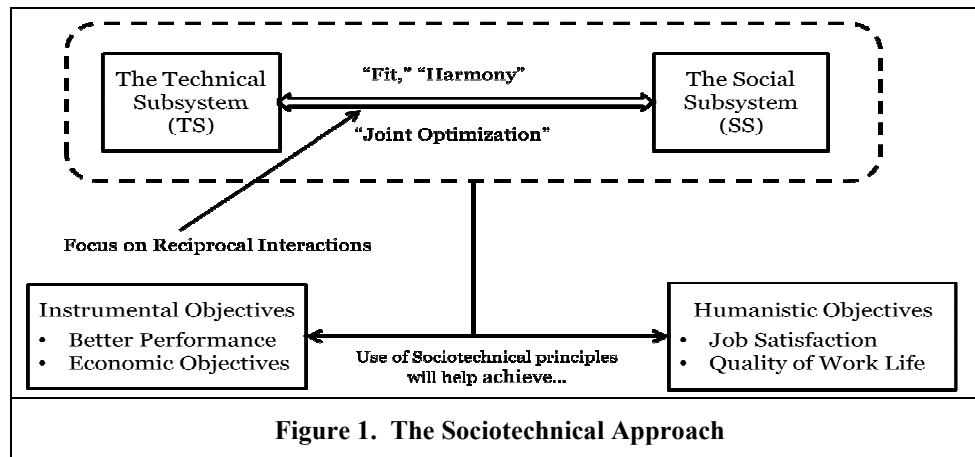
The Technical Subsystem (TS)

"Fit," "Harmony"

"Joint Optimization"

The Social Subsystem (SS)

Focus on Reciprocal Interactions

Instrumental Objectives
• Better Performance
• Economic Objectives

Use of Sociotechnical principles will help achieve...

Humanistic Objectives
• Job Satisfaction
• Quality of Work Life

Figure 1. The Sociotechnical Approach